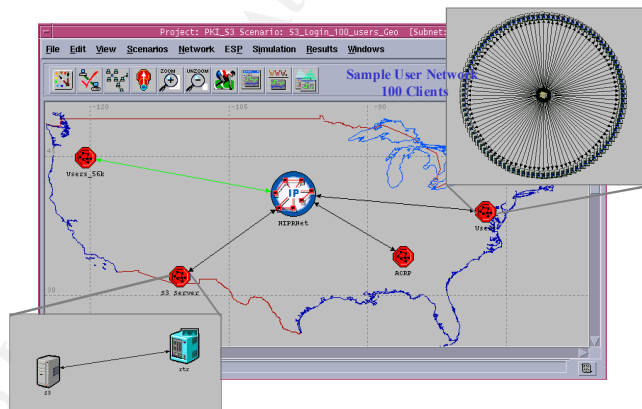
Project: PKI_S3 Scenario: S3_Login_100_users_Geo [Subnet:

File Edit View Scenarios Network ESP Simulation Results Windows

ZOOM

UNZOOM

Sample User Network
100 Clients

-120

-105

-90

45

30

Users_56k

IP

NIPRNet

Use

ACRP

S3 Server

s3

rtr